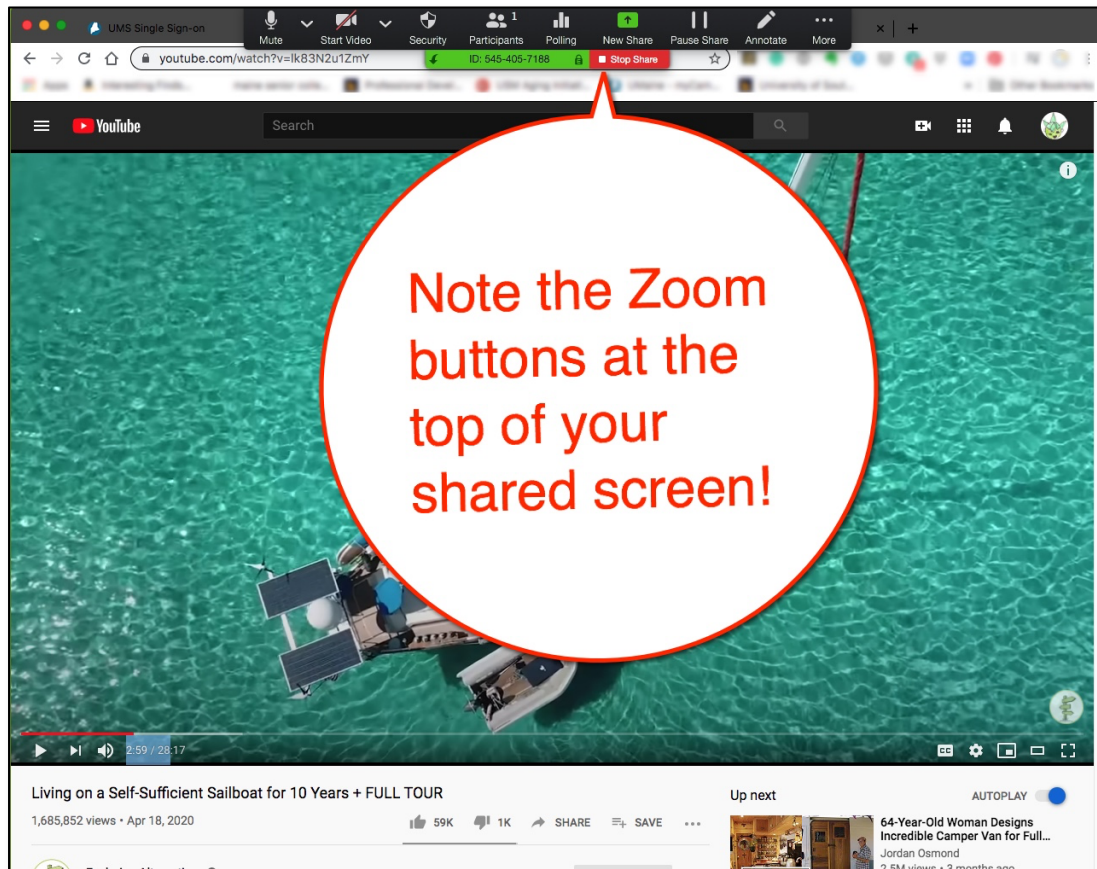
UMS Single Sign-on

Mute
Start Video
Security
Participants 1
Polling
New Share
Pause Share
Annotate
More

youtube.com/watch?v=Ik83N2u1ZmY

ID: 545-405-7188
Stop Share

Apps
Interesting Finds
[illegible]
Professional Devel...
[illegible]
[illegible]
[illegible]
Other Bookmarks

YouTube
Search

Note the Zoom buttons at the top of your shared screen!

2:59 / 28:17

Living on a Self-Sufficient Sailboat for 10 Years + FULL TOUR
1,685,852 views • Apr 18, 2020
59K
1K
SHARE
SAVE

Up next
AUTOPLAY

64-Year-Old Woman Designs Incredible Camper Van for Full...
Jordan Osmond
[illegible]